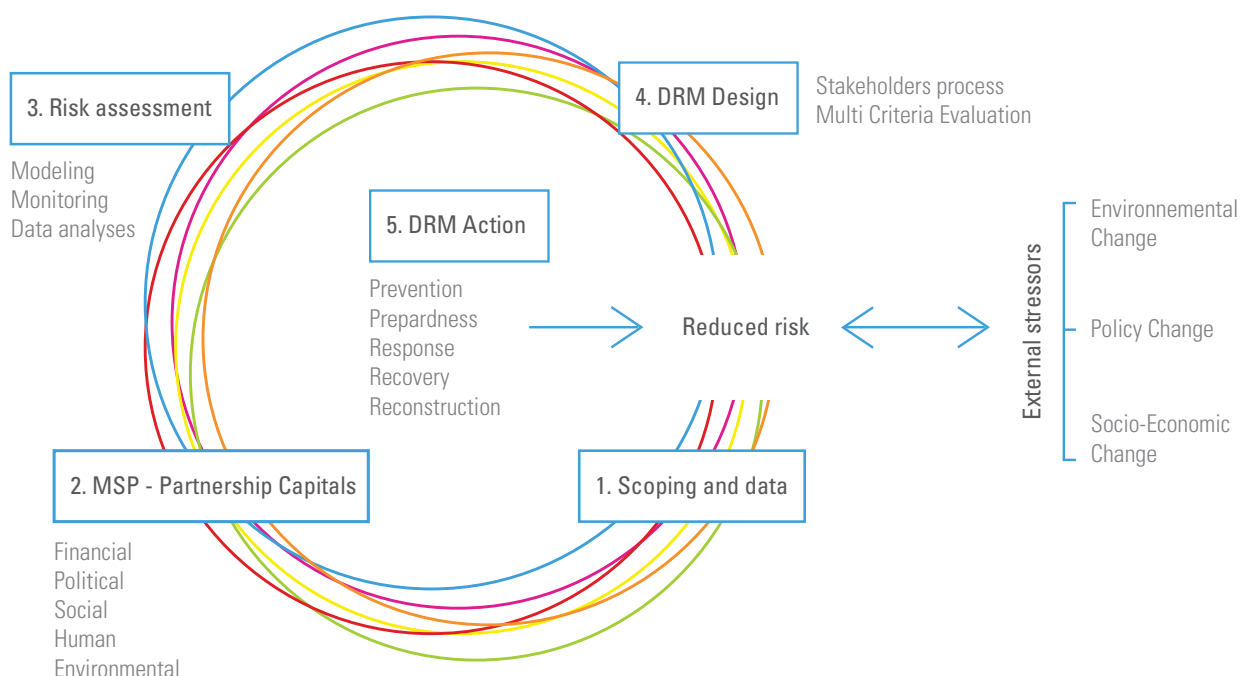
3. Risk assessment

Modeling
Monitoring
Data analyses

4. DRM Design

Stakeholders process
Multi Criteria Evaluation

5. DRM Action

Prevention
Prepardness
Response
Recovery
Reconstruction

Reduced risk

External stressors

Environnemental Change

Policy Change

Socio-Economic Change

2. MSP - Partnership Capitals

Financial
Political
Social
Human
Environmental

1. Scoping and data